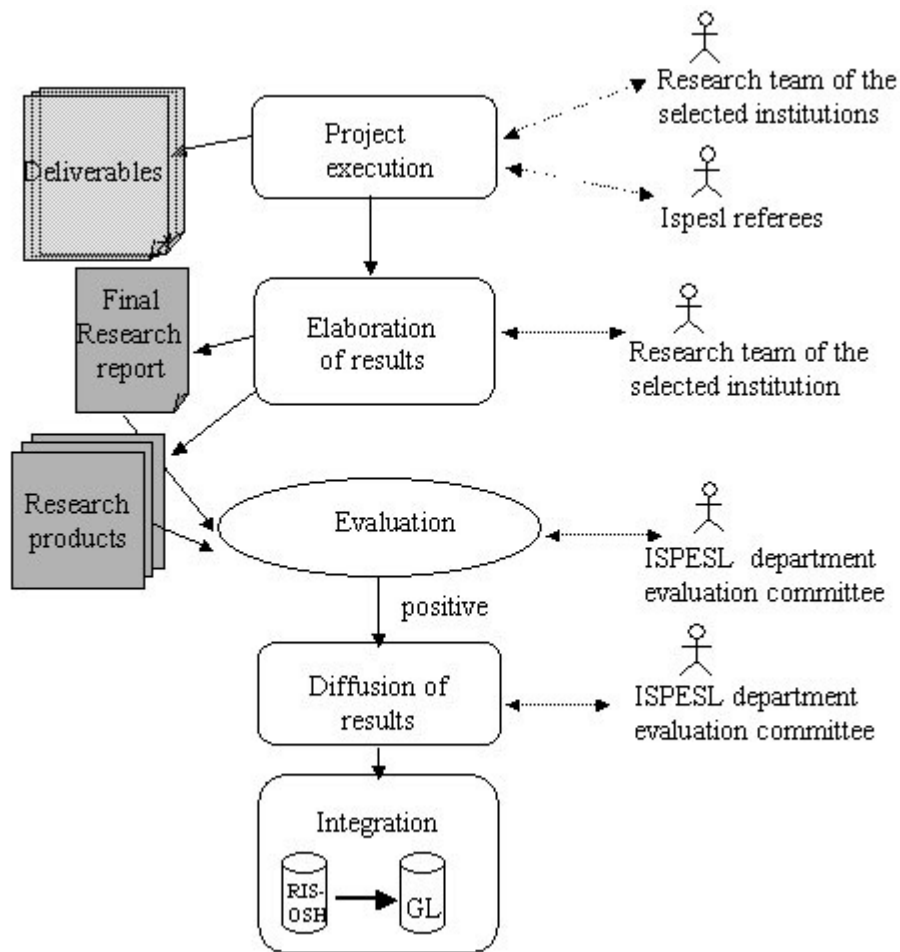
Research team of the selected institutions

Deliverables

Project execution

Ispesl referees

Final Research report

Elaboration of results

Research team of the selected institution

Research products

Evaluation

ISPESL department evaluation committee

positive

Diffusion of results

ISPESL department evaluation committee

Integration

RIS-OSH

GL